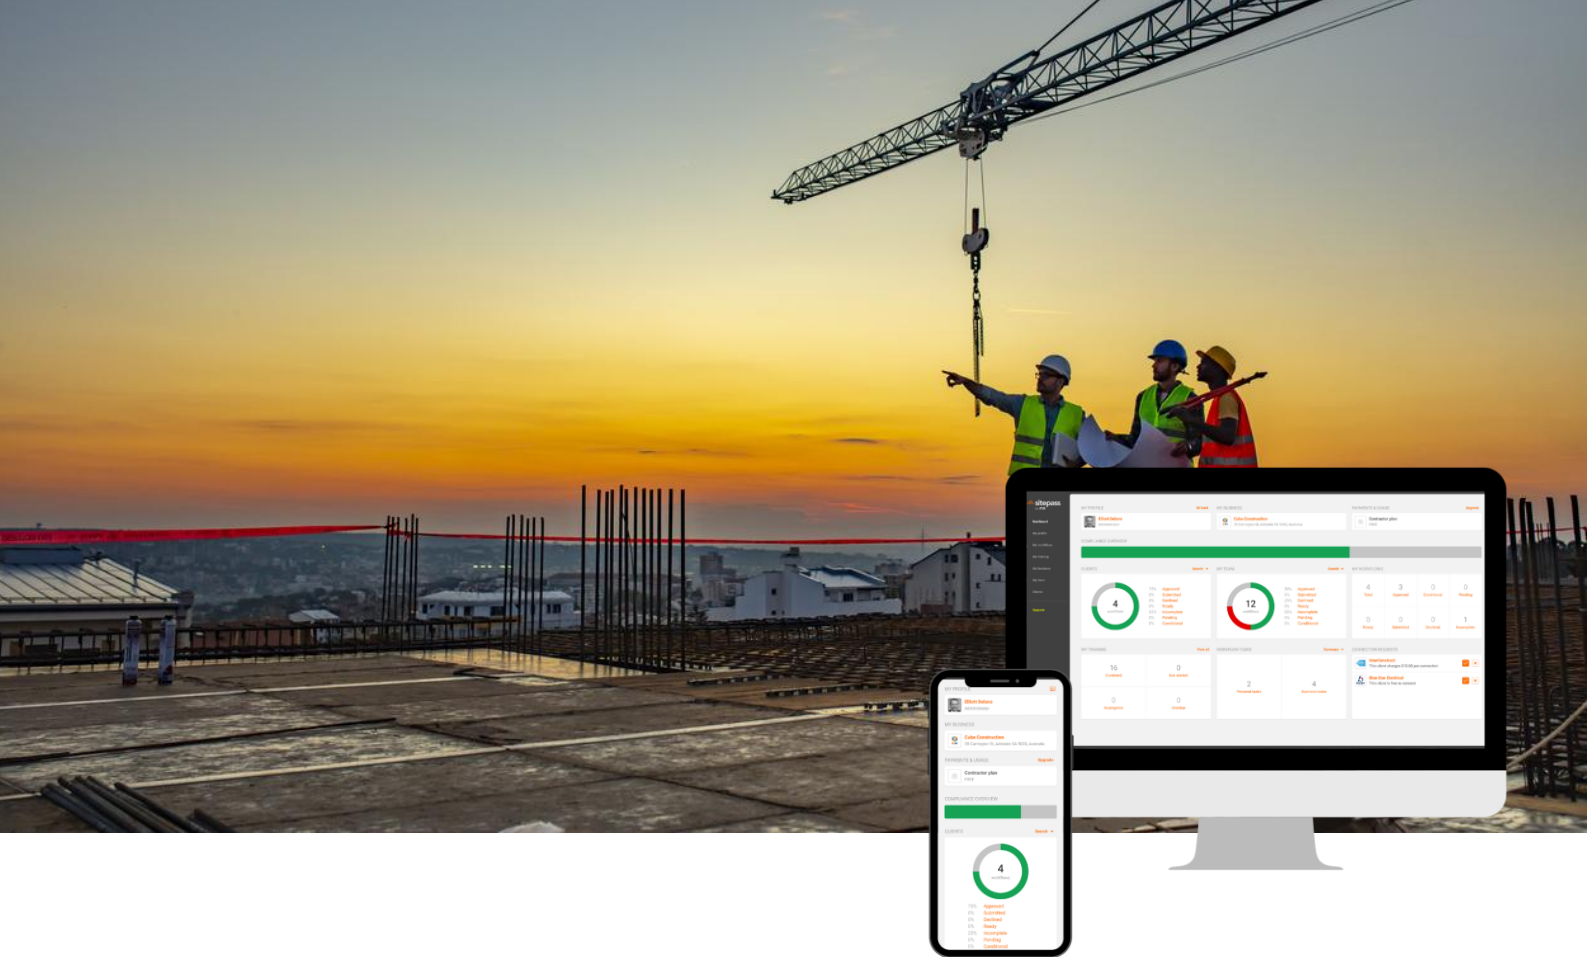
sitepass

MY PROFILE
Elliott Nelson
MY BUSINESS
Cube Construction
PAYMENTS & USAGE
Contractor plan
COMPLIANCE OVERVIEW
CLIENTS
4
MY TEAM
12
MY WORKFLOWS
4
3
0
0
0
0
0
1
MY TRAINING
16
0
0
0
WORKFLOW TASKS
2
4
CONNECT REQUESTS

MY PROFILE
Elliott Nelson
MY BUSINESS
Cube Construction
PAYMENTS & USAGE
Contractor plan
COMPLIANCE OVERVIEW
CLIENTS
4
Approved
Submitted
Declined
Ready
Incomplete
Pending
Conditional